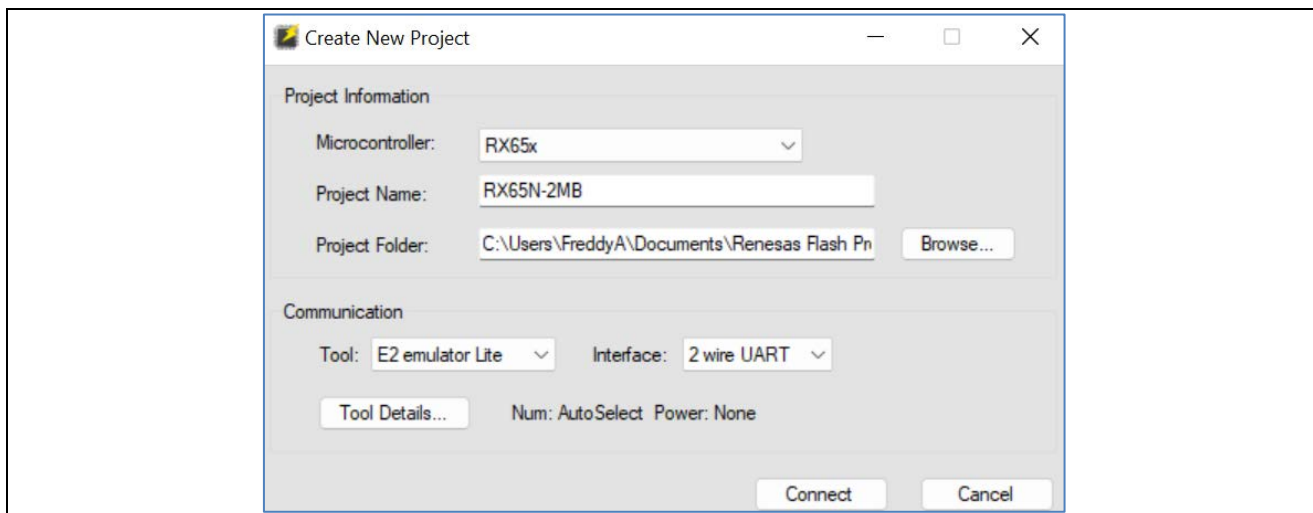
Create New Project

Project Information

Microcontroller: RX65x

Project Name: RX65N-2MB

Project Folder: C:\Users\FreddyA\Documents\Renesas Flash Pr

Browse...

Communication

Tool: E2 emulator Lite

Interface: 2 wire UART

Tool Details...

Num: AutoSelect Power: None

Connect

Cancel